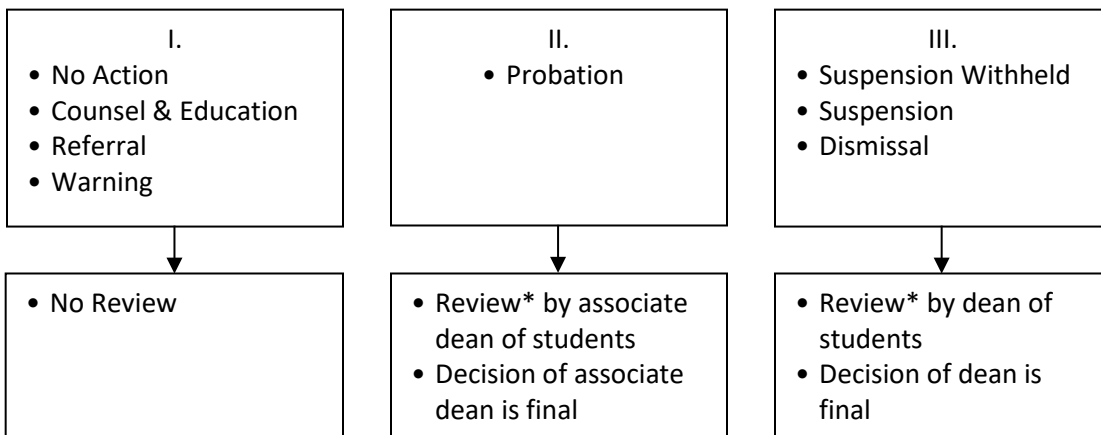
I.
- No Action
- Counsel & Education
- Referral
- Warning

- No Review

II.
- Probation

- Review* by associate dean of students
- Decision of associate dean is final

III.
- Suspension Withheld
- Suspension
- Dismissal

- Review* by dean of students
- Decision of dean is final